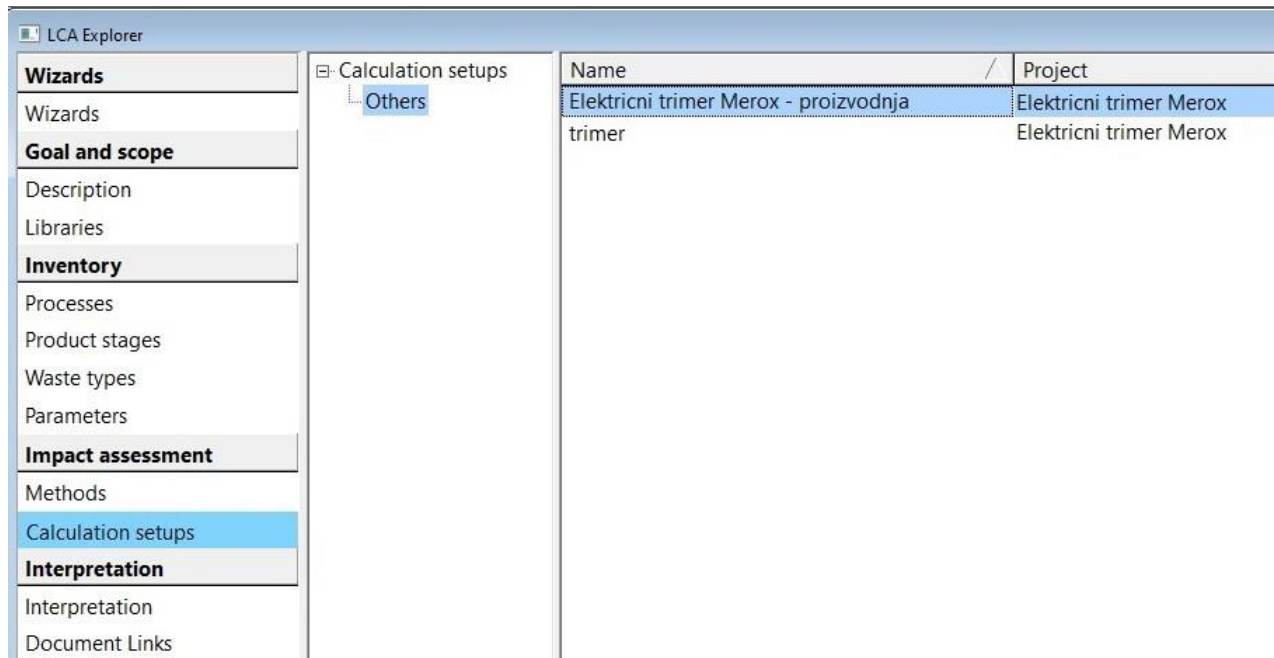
LCA Explorer

Wizards
Wizards
Goal and scope
Description
Libraries
Inventory
Processes
Product stages
Waste types
Parameters
Impact assessment
Methods
Calculation setups
Interpretation
Interpretation
Document Links

Calculation setups
Others

| Name | Project |
|---|---|
| Elektricni trimer Merox - proizvodnja | Elektricni trimer Merox |
| trimer | Elektricni trimer Merox |